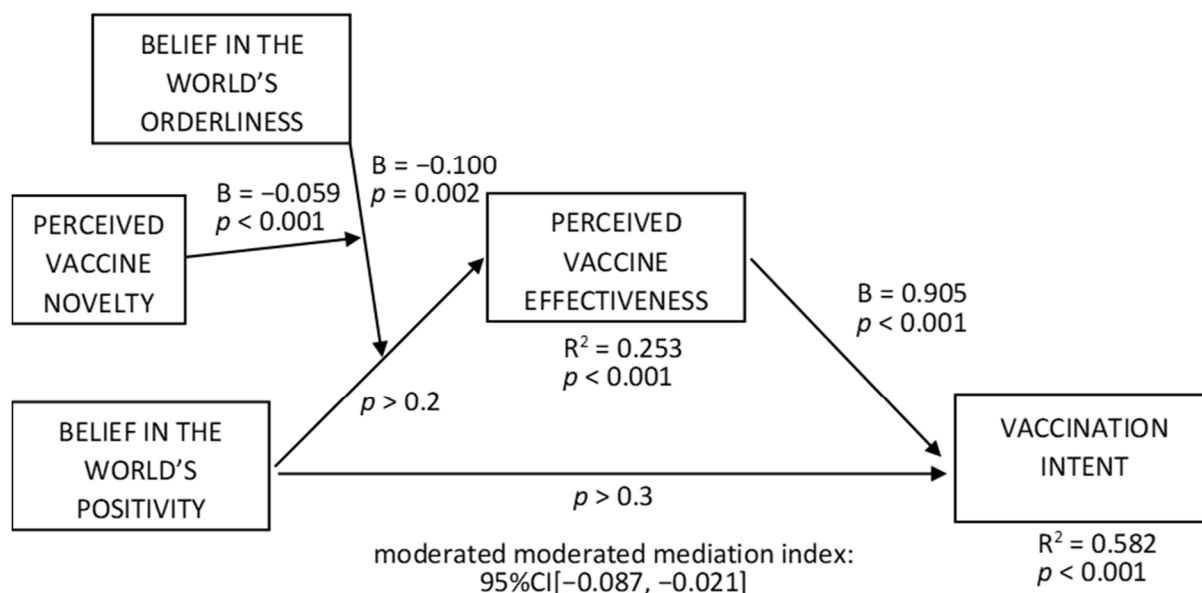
BELIEF IN THE WORLD'S ORDERLINESS

B = −0.100
$p$ = 0.002

B = −0.059
$p$ < 0.001

PERCEIVED VACCINE NOVELTY

PERCEIVED VACCINE EFFECTIVENESS

$R^2$ = 0.253
$p$ < 0.001

B = 0.905
$p$ < 0.001

$p$ > 0.2

BELIEF IN THE WORLD'S POSITIVITY

$p$ > 0.3

VACCINATION INTENT

$R^2$ = 0.582
$p$ < 0.001

moderated moderated mediation index:
95%CI[−0.087, −0.021]